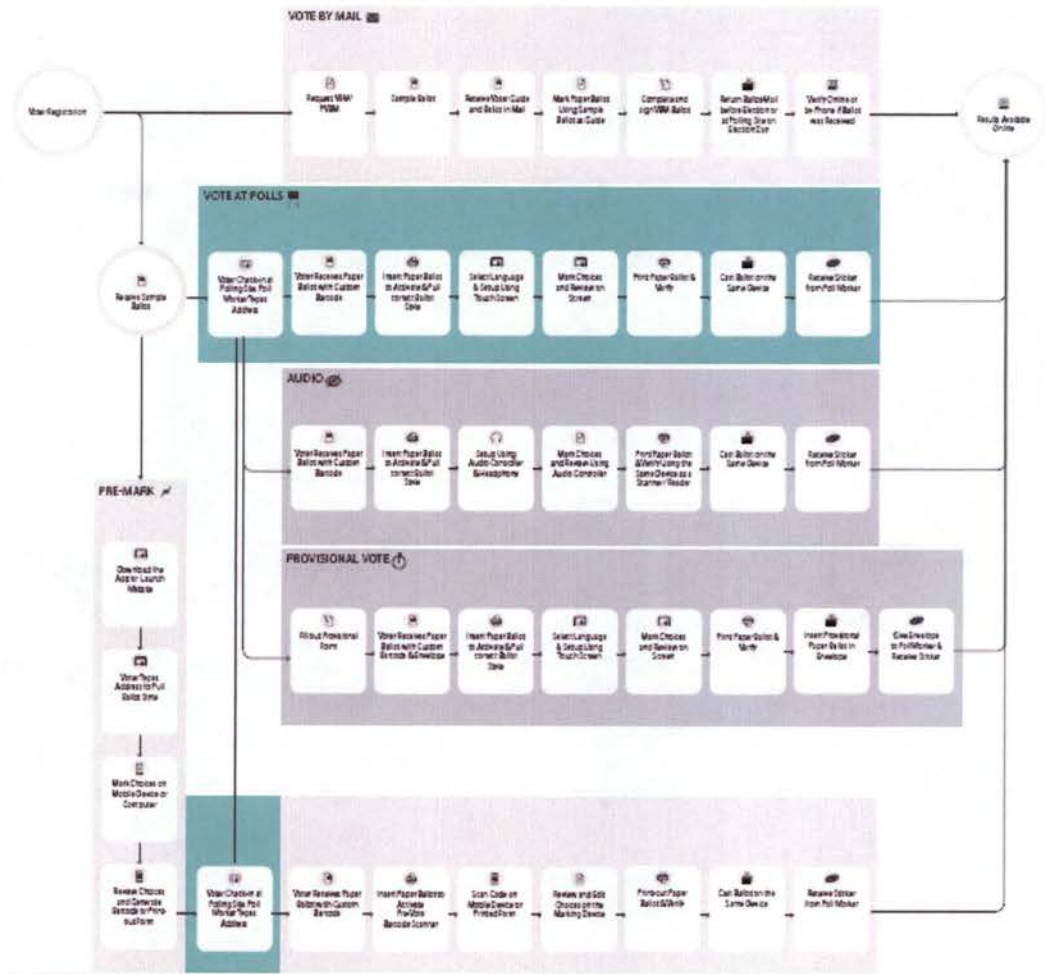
VOTE BY MAIL

Voter Registration

Request VBM/PVBM

Sample Ballot

Receive Voter Guide and Ballot in Mail

Mark Paper Ballot Using Sample Ballot as Guide

Complete and sign VBM Ballot

Return Ballot Mail before Election or at Polling Site on Election Day

Verify Online or by Phone if Ballot was Received

Results Available Online

VOTE AT POLLS

Receive Sample Ballot

Voter Checks in at Polling Site, Poll Worker Types Address

Voter Receives Paper Ballot with Custom Barcode

Insert Paper Ballot to Activate & Pull correct Ballot Style

Select Language & Setup Using Touch Screen

Mark Choices and Review on Screen

Print Paper Ballot & Verify

Cast Ballot on the Same Device

Receive Sticker from Poll Worker

AUDIO

Voter Receives Paper Ballot with Custom Barcode

Insert Paper Ballot to Activate & Pull correct Ballot Style

Setup Using Audio Controller & Headphone

Mark Choices and Review Using Audio Controller

Print Paper Ballot & Verify Using the Same Device as a Scanner / Reader

Cast Ballot on the Same Device

Receive Sticker from Poll Worker

PRE-MARK

PROVISIONAL VOTE

Fill out Provisional Form

Voter Receives Paper Ballot with Custom Barcode & Envelope

Insert Paper Ballot to Activate & Pull correct Ballot Style

Select Language & Setup Using Touch Screen

Mark Choices and Review on Screen

Print Paper Ballot & Verify

Insert Provisional Paper Ballot in Envelope

Give Envelope to Poll Worker & Receive Sticker

Download the App or Launch Website

Voter Types Address to Pull Ballot Style

Mark Choices on Mobile Device or Computer

Review Choices and Generate Barcode or Printout Form

Voter Checks in at Polling Site, Poll Worker Types Address

Voter Receives Paper Ballot with Custom Barcode

Insert Paper Ballot to Activate Pre-Mark Barcode Scanner

Scan Code on Mobile Device or Printed Form

Review and Edit Choices on the Marking Device

Print out Paper Ballot & Verify

Cast Ballot on the Same Device

Receive Sticker from Poll Worker